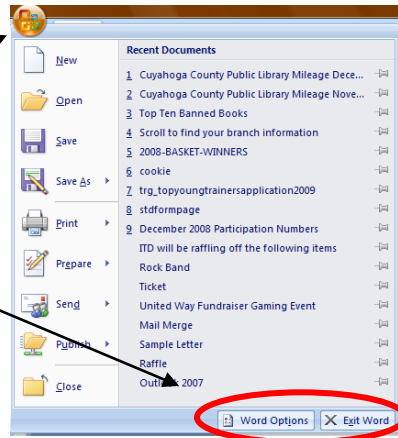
New
Open
Save
Save As
Print
Prepare
Send
Publish
Close

Recent Documents
1 Cuyahoga County Public Library Mileage Dece...
2 Cuyahoga County Public Library Mileage Nove...
3 Top Ten Banned Books
4 Scroll to find your branch information
5 2008-BASKET-WINNERS
6 cookie
7 trg_topyoungtrainersapplication2009
8 stdformpage
9 December 2008 Participation Numbers
ITD will be raffling off the following items
Rock Band
Ticket
United Way Fundraiser Gaming Event
Mail Merge
Sample Letter
Raffle
Outlook 2007

Word Options
Exit Word